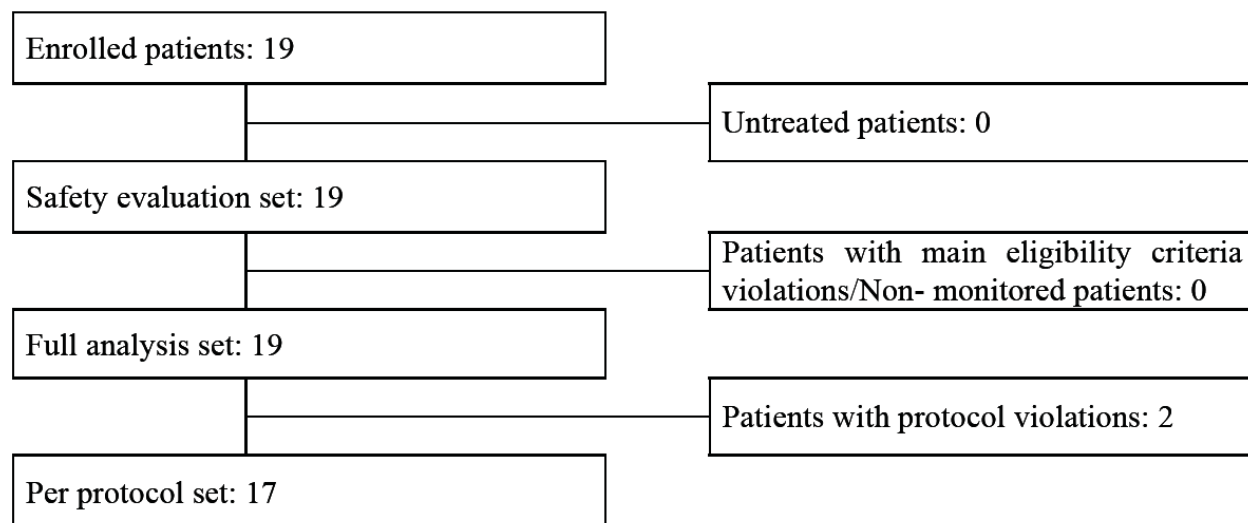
Enrolled patients: 19

Untreated patients: 0

Safety evaluation set: 19

Patients with main eligibility criteria violations/Non- monitored patients: 0

Full analysis set: 19

Patients with protocol violations: 2

Per protocol set: 17